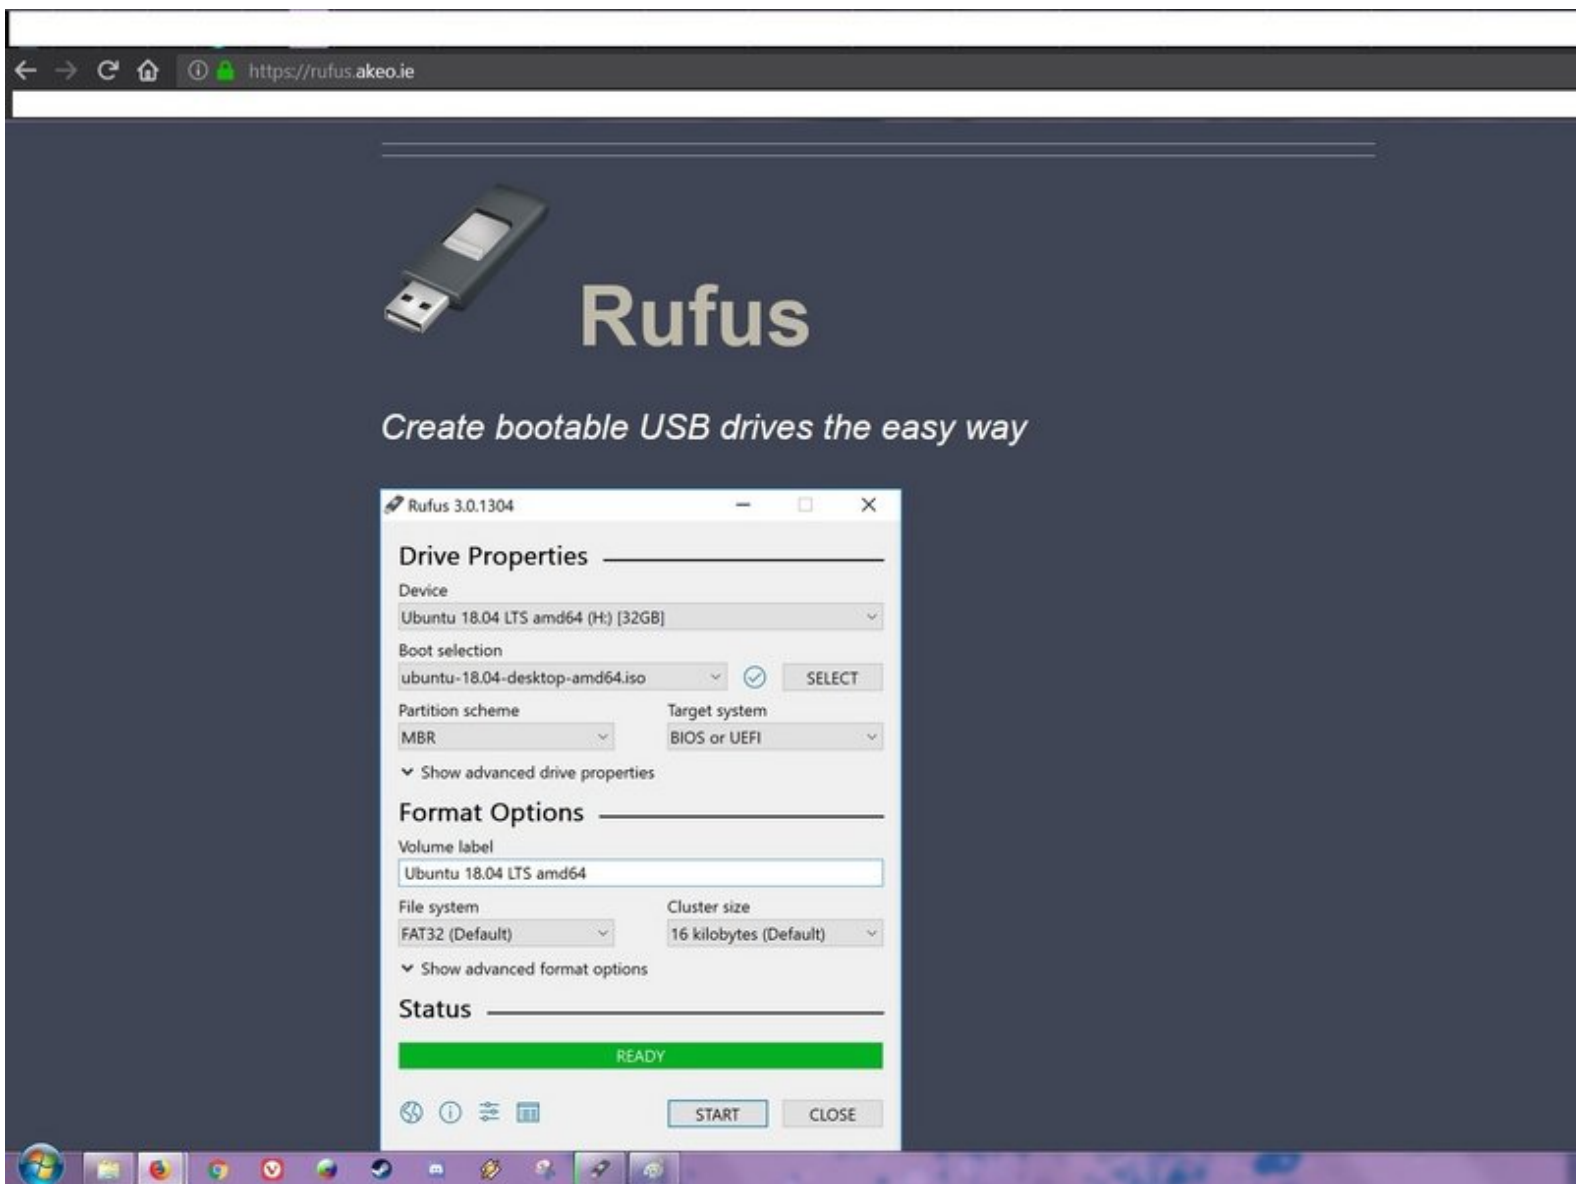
https://rufus.akeo.ie

Rufus

Create bootable USB drives the easy way

Rufus 3.0.1304

Drive Properties

Device
Ubuntu 18.04 LTS amd64 (H:) [32GB]

Boot selection
ubuntu-18.04-desktop-amd64.iso
SELECT

Partition scheme
MBR

Target system
BIOS or UEFI

Show advanced drive properties

Format Options

Volume label
Ubuntu 18.04 LTS amd64

File system
FAT32 (Default)

Cluster size
16 kilobytes (Default)

Show advanced format options

Status

READY

START
CLOSE